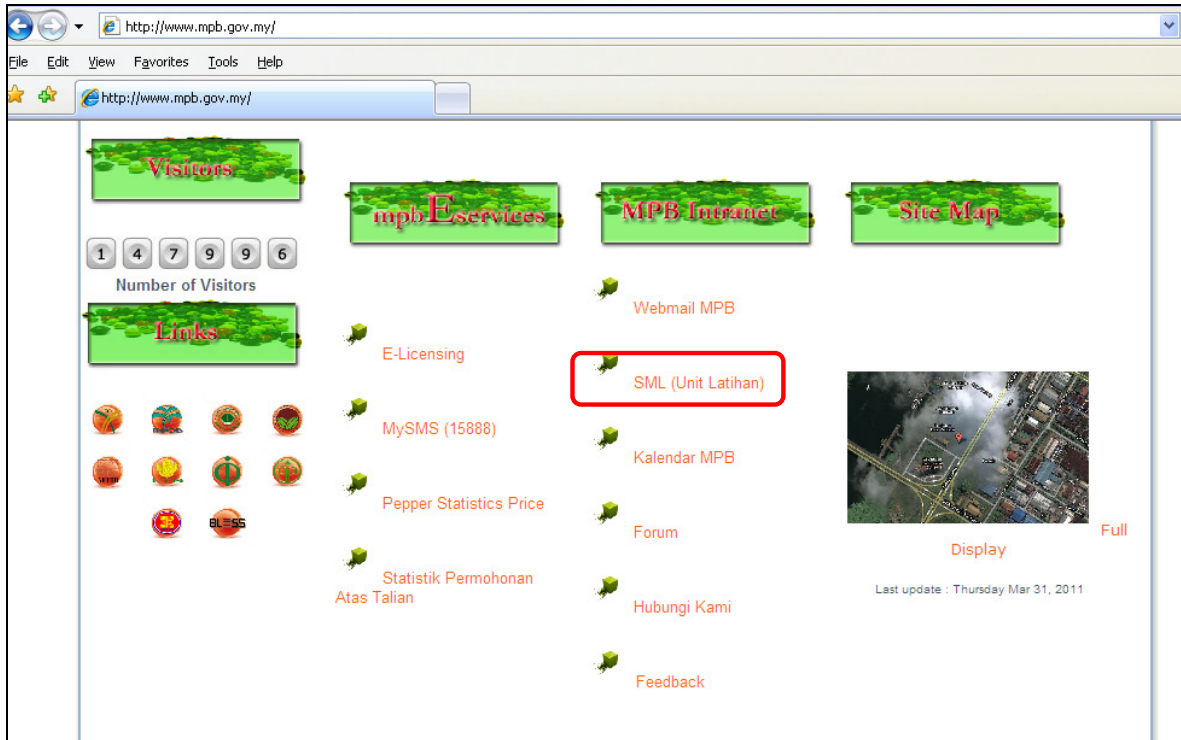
http://www.mpb.gov.my/

File Edit View Favorites Tools Help

http://www.mpb.gov.my/

Visitors

mpbEservices

MPB Intranet

Site Map

1 4 7 9 9 6

Number of Visitors

Links

E-Licensing

MySMS (15888)

Pepper Statistics Price

Statistik Permohonan Atas Talian

Webmail MPB

SML (Unit Latihan)

Kalendar MPB

Forum

Hubungi Kami

Feedback

BLESS

Full Display

Last update : Thursday Mar 31, 2011